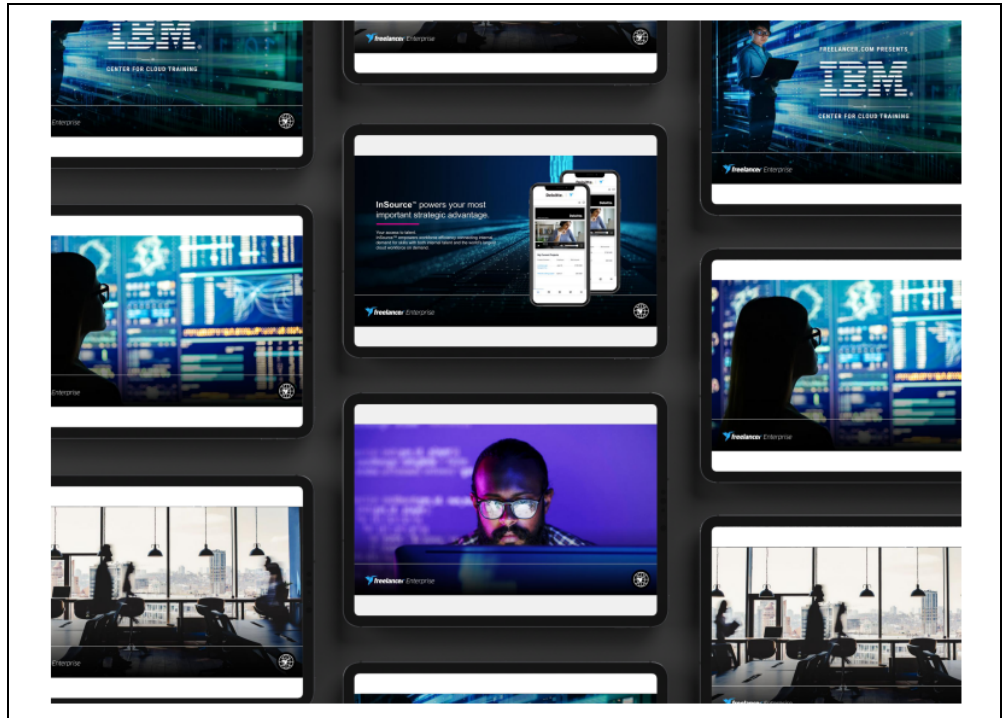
IBM
CENTER FOR CLOUD TRAINING
Enterprise

freelancer Enterprise

FREELANCER.COM PRESENTS
IBM
CENTER FOR CLOUD TRAINING
freelancer Enterprise

InSource™ powers your most important strategic advantage.

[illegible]

freelancer Enterprise

Enterprise

freelancer Enterprise

freelancer Enterprise

Enterprise